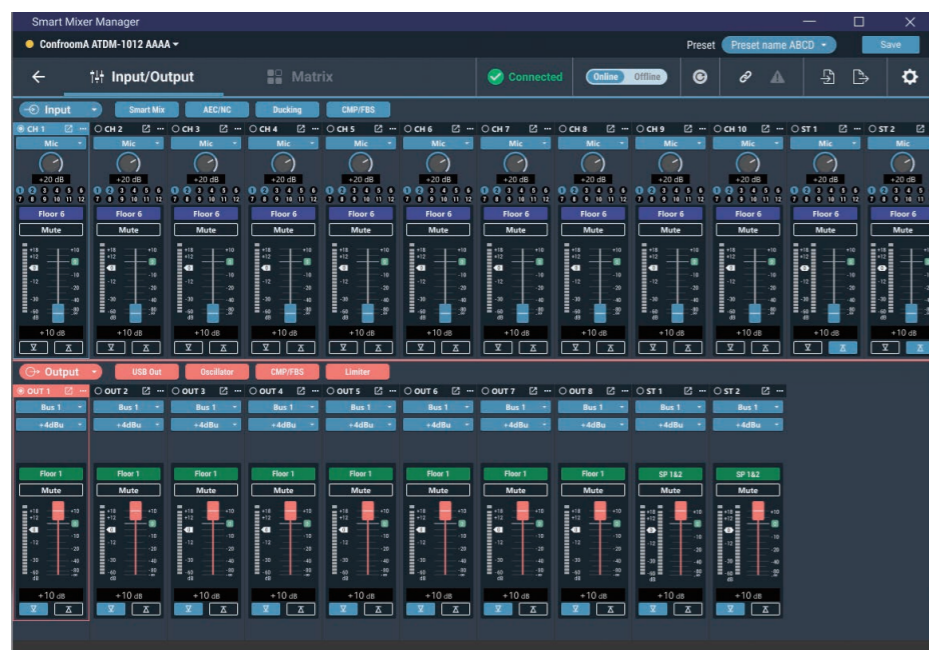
Smart Mixer Manager

ConfroomA ATDM-1012 AAAA

Preset Preset name ABCD Save

Input/Output Matrix Connected Online Offline

Input Smart Mix AEC/NC Ducking CMP/FBS

| CH 1 | CH 2 | CH 3 | CH 4 | CH 5 | CH 6 | CH 7 | CH 8 | CH 9 | CH 10 | ST 1 | ST 2 |
|---|---|---|---|---|---|---|---|---|---|---|---|
| Mic | Mic | Mic | Mic | Mic | Mic | Mic | Mic | Mic | Mic | Mic | Mic |
| +20 dB | +20 dB | +20 dB | +20 dB | +20 dB | +20 dB | +20 dB | +20 dB | +20 dB | +20 dB | +20 dB | +20 dB |
| Floor 6 | Floor 6 | Floor 6 | Floor 6 | Floor 6 | Floor 6 | Floor 6 | Floor 6 | Floor 6 | Floor 6 | Floor 6 | Floor 6 |
| Mute | Mute | Mute | Mute | Mute | Mute | Mute | Mute | Mute | Mute | Mute | Mute |
| +10 dB | +10 dB | +10 dB | +10 dB | +10 dB | +10 dB | +10 dB | +10 dB | +10 dB | +10 dB | +10 dB | +10 dB |

Output USB Out Oscillator CMP/FBS Limiter

| OUT 1 | OUT 2 | OUT 3 | OUT 4 | OUT 5 | OUT 6 | OUT 7 | OUT 8 | ST 1 | ST 2 |
|---|---|---|---|---|---|---|---|---|---|
| Bus 1 | Bus 1 | Bus 1 | Bus 1 | Bus 1 | Bus 1 | Bus 1 | Bus 1 | Bus 1 | Bus 1 |
| +4dBu | +4dBu | +4dBu | +4dBu | +4dBu | +4dBu | +4dBu | +4dBu | +4dBu | +4dBu |
| Floor 1 | Floor 1 | Floor 1 | Floor 1 | Floor 1 | Floor 1 | Floor 1 | Floor 1 | SP 1&2 | SP 1&2 |
| Mute | Mute | Mute | Mute | Mute | Mute | Mute | Mute | Mute | Mute |
| +10 dB | +10 dB | +10 dB | +10 dB | +10 dB | +10 dB | +10 dB | +10 dB | +10 dB | +10 dB |